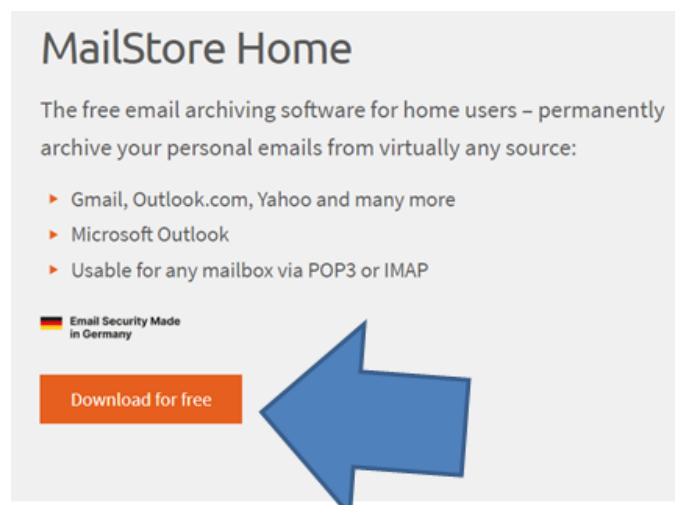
MailStore Home

The free email archiving software for home users – permanently archive your personal emails from virtually any source:

- Gmail, Outlook.com, Yahoo and many more
- Microsoft Outlook
- Usable for any mailbox via POP3 or IMAP

Email Security Made in Germany

Download for free